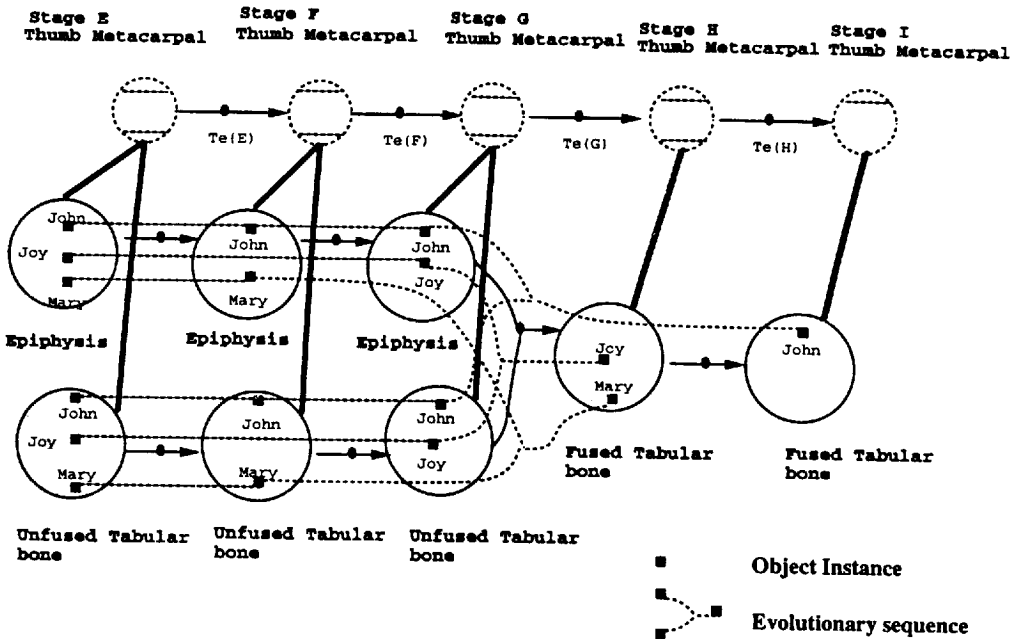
Stage E
Thumb Metacarpal

Stage F
Thumb Metacarpal

Stage G
Thumb Metacarpal

Stage H
Thumb Metacarpal

Stage I
Thumb Metacarpal

Te(E)

Te(F)

Te(G)

Te(H)

John
Joy
Mary

Epiphysis

John
Mary

Epiphysis

John
Joy

Epiphysis

Jcy
Mary

Fused Tabular bone

John

Fused Tabular bone

John
Joy
Mary

Unfused Tabular bone

John
Mary

Unfused Tabular bone

John
Joy

Unfused Tabular bone

Object Instance

Evolutionary sequence